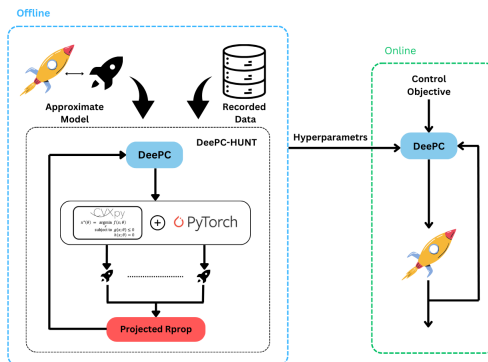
Offline

Approximate Model

Recorded Data

DeePC-HUNT

DeePC

CVXpy

$x^*(\theta) = \text{argmin } f(x;\theta)$
subject to $g(x;\theta) \leq 0$
$h(x;\theta) = 0$

⊕ PyTorch

Projected Rprop

Hyperparametrs

Online

Control Objective

DeePC